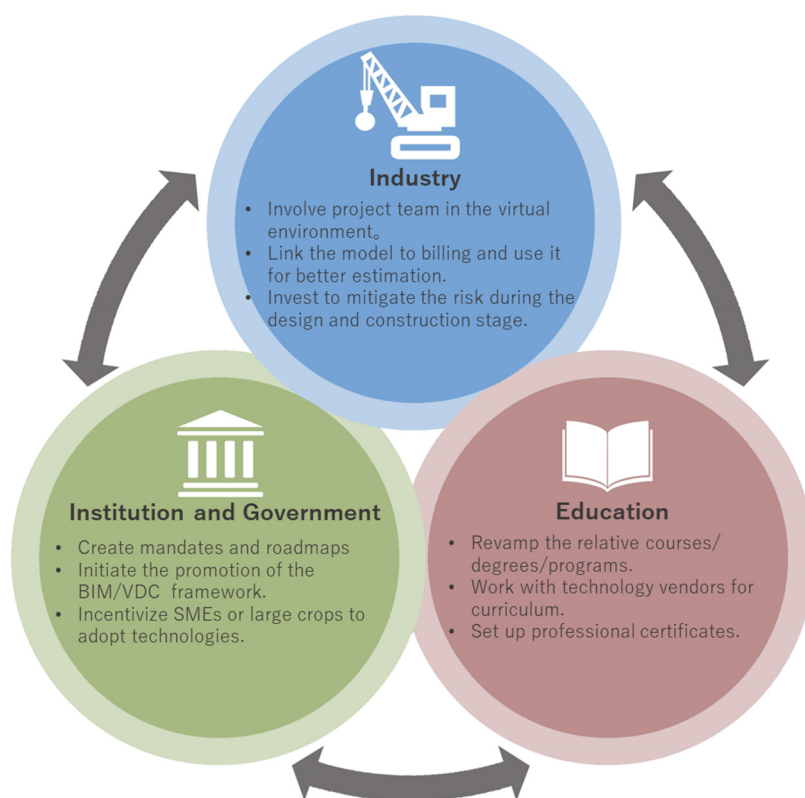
Industry

• Involve project team in the virtual environment。
• Link the model to billing and use it for better estimation.
• Invest to mitigate the risk during the design and construction stage.

Institution and Government

• Create mandates and roadmaps
• Initiate the promotion of the BIM/VDC framework.
• Incentivize SMEs or large crops to adopt technologies.

Education

• Revamp the relative courses/ degrees/programs.
• Work with technology vendors for curriculum.
• Set up professional certificates.